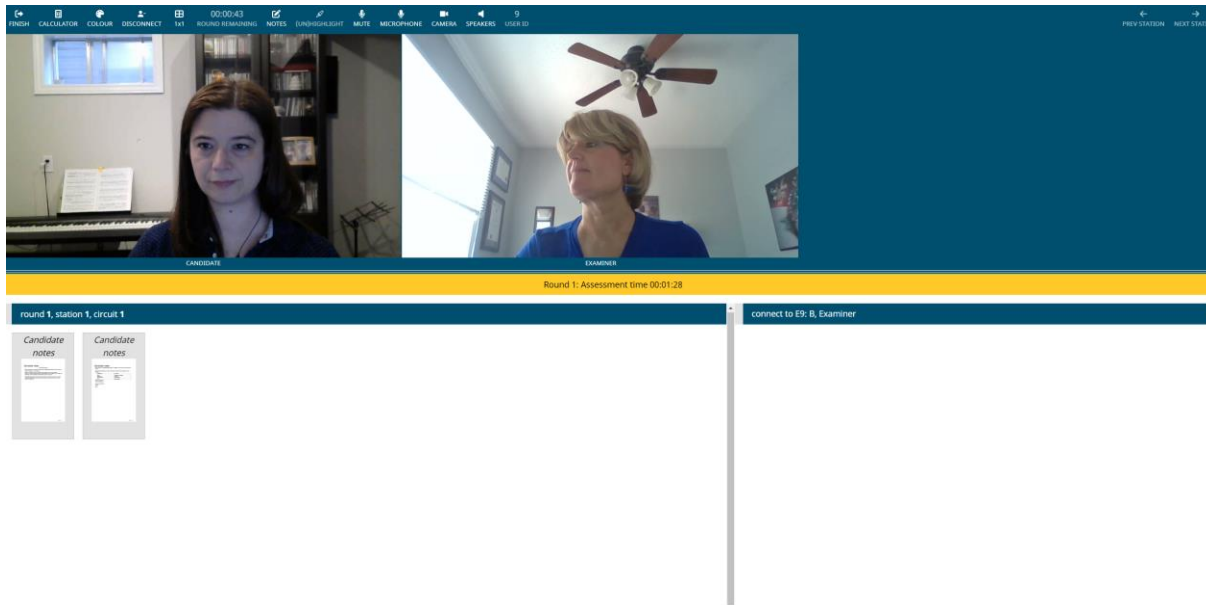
FINISH CALCULATOR COLOUR DISCONNECT 1x1 00:00:43 ROUND REMAINING NOTES (UN)HIGHLIGHT MUTE MICROPHONE CAMERA SPEAKERS 9 USER ID

PREV STATION NEXT STAT

CANDIDATE

EXAMINER

Round 1: Assessment time 00:01:28

round 1, station 1, circuit 1

Candidate notes

Candidate notes

connect to E9: B, Examiner